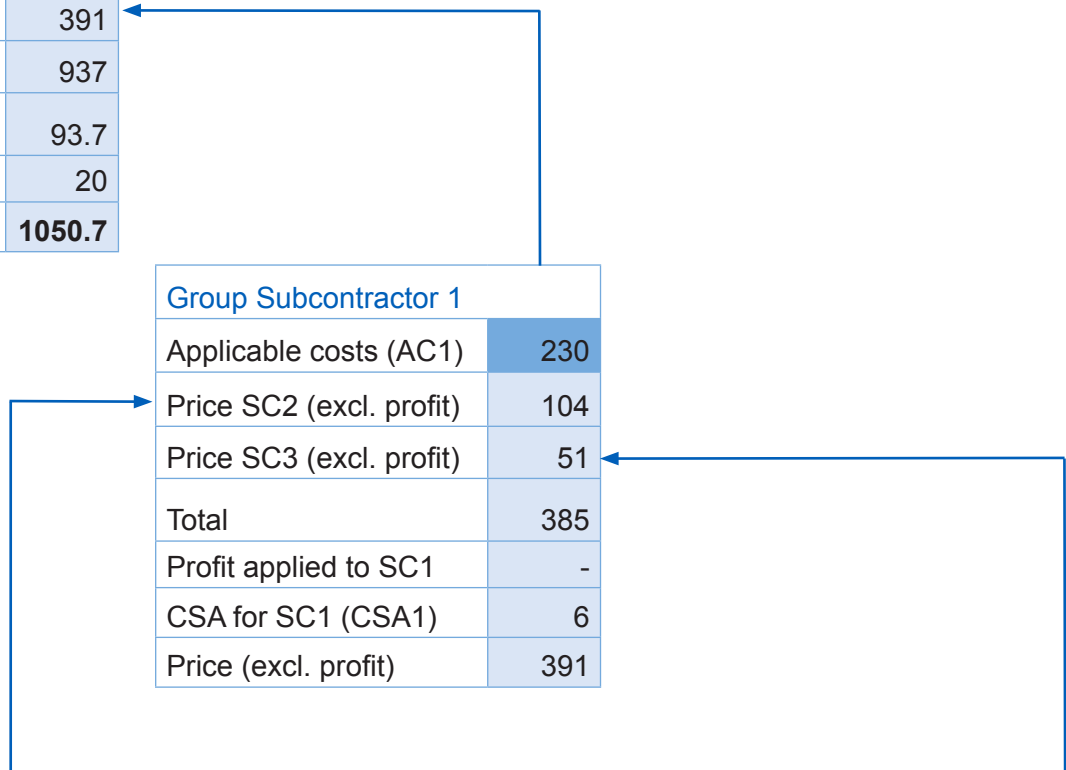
| |
|---|
| 391 |
| 937 |
| 93.7 |
| 20 |
| **1050.7** |

| Group Subcontractor 1 | |
|---|---|
| Applicable costs (AC1) | 230 |
| Price SC2 (excl. profit) | 104 |
| Price SC3 (excl. profit) | 51 |
| Total | 385 |
| Profit applied to SC1 | - |
| CSA for SC1 (CSA1) | 6 |
| Price (excl. profit) | 391 |